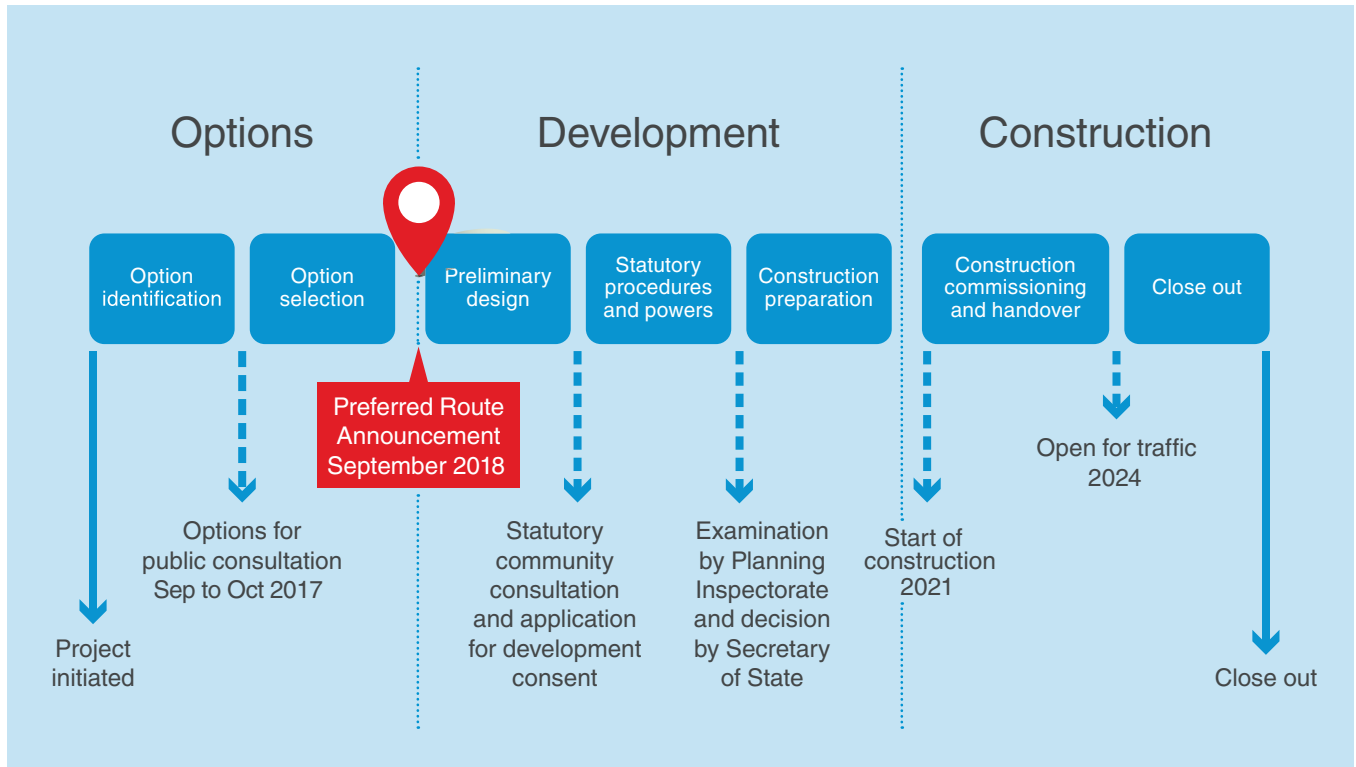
Options

Development

Construction

Option identification

Option selection

Preliminary design

Statutory procedures and powers

Construction preparation

Construction commissioning and handover

Close out

Preferred Route Announcement September 2018

Options for public consultation Sep to Oct 2017

Statutory community consultation and application for development consent

Examination by Planning Inspectorate and decision by Secretary of State

Start of construction 2021

Open for traffic 2024

Project initiated

Close out